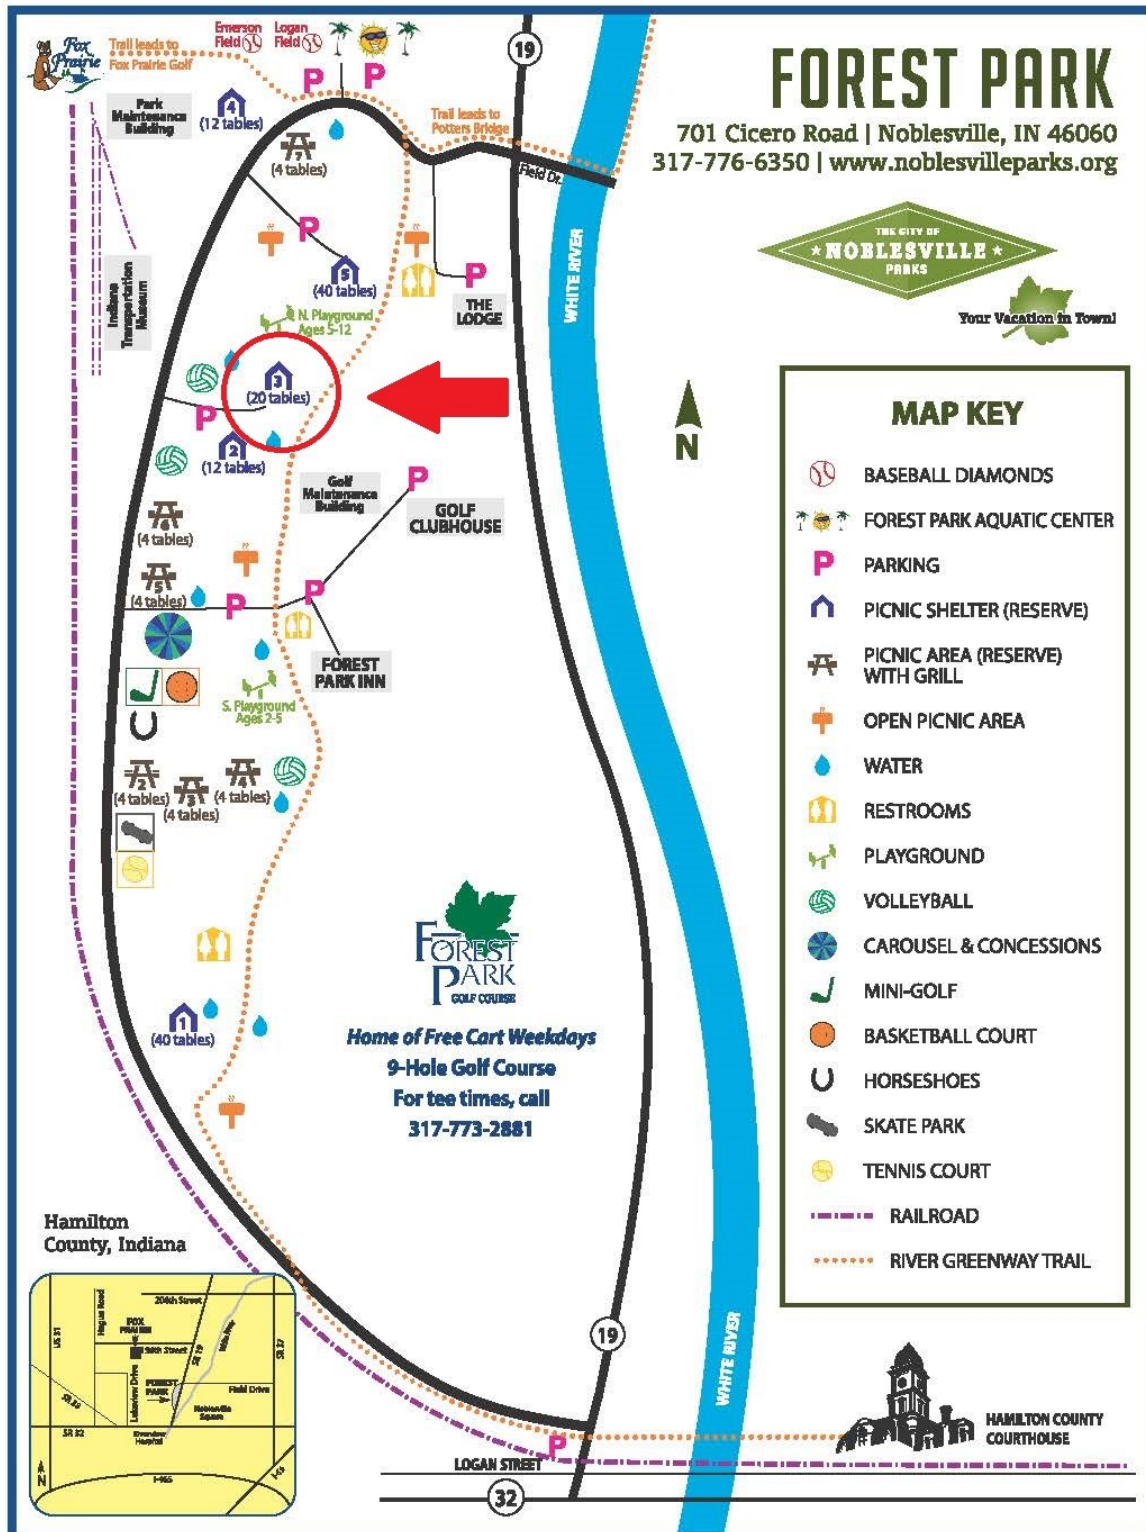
FOREST PARK

701 Cicero Road | Noblesville, IN 46060
317-776-6350 | www.noblesvilleparks.org

THE CITY OF NOBLESVILLE PARKS
Your Vacation in Town!

Fox Prairie
Trail leads to Fox Prairie Golf
Emerson Field
Logan Field
19
Trail leads to Potters Bridge
Field Dr.
Park Maintenance Building
4 (12 tables)
7 (4 tables)
5 (40 tables)
THE LODGE
N. Playground Ages 5-12
Indiana Transportation Museum
WHITE RIVER
3 (20 tables)
2 (12 tables)
N
Golf Maintenance Building
GOLF CLUBHOUSE
6 (4 tables)
5 (4 tables)
FOREST PARK INN
S. Playground Ages 2-5
2 (4 tables)
3 (4 tables)
4 (4 tables)
1 (40 tables)

FOREST PARK GOLF COURSE
Home of Free Cart Weekdays
9-Hole Golf Course
For tee times, call
317-773-2881

MAP KEY
BASEBALL DIAMONDS
FOREST PARK AQUATIC CENTER
PARKING
PICNIC SHELTER (RESERVE)
PICNIC AREA (RESERVE) WITH GRILL
OPEN PICNIC AREA
WATER
RESTROOMS
PLAYGROUND
VOLLEYBALL
CAROUSEL & CONCESSIONS
MINI-GOLF
BASKETBALL COURT
HORSESHOES
SKATE PARK
TENNIS COURT
RAILROAD
RIVER GREENWAY TRAIL

Hamilton County, Indiana
206th Street
Hague Road
US 31
FOX PRAIRIE
196th Street
SR 19
White River
SR 37
FOREST PARK
Field Drive
Lakeview Drive
SR 32
Noblesville Square
Riverview Hospital
I-69
N

19
WHITE RIVER
HAMILTON COUNTY COURTHOUSE
LOGAN STREET
32